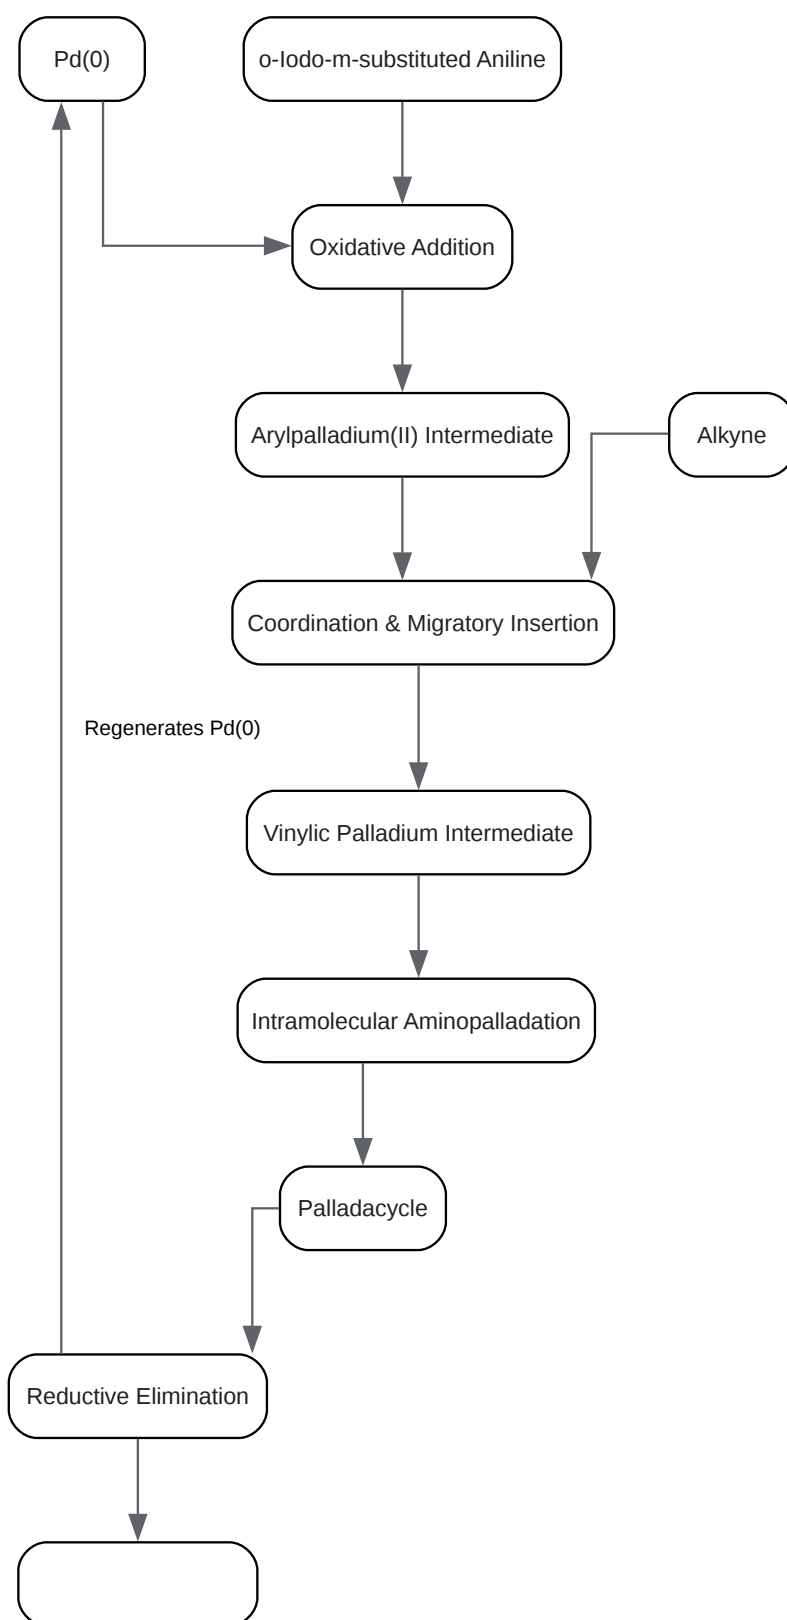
Pd(0)

o-Iodo-m-substituted Aniline

Oxidative Addition

Arylpalladium(II) Intermediate

Alkyne

Coordination & Migratory Insertion

Regenerates Pd(0)

Vinylic Palladium Intermediate

Intramolecular Aminopalladation

Palladacycle

Reductive Elimination